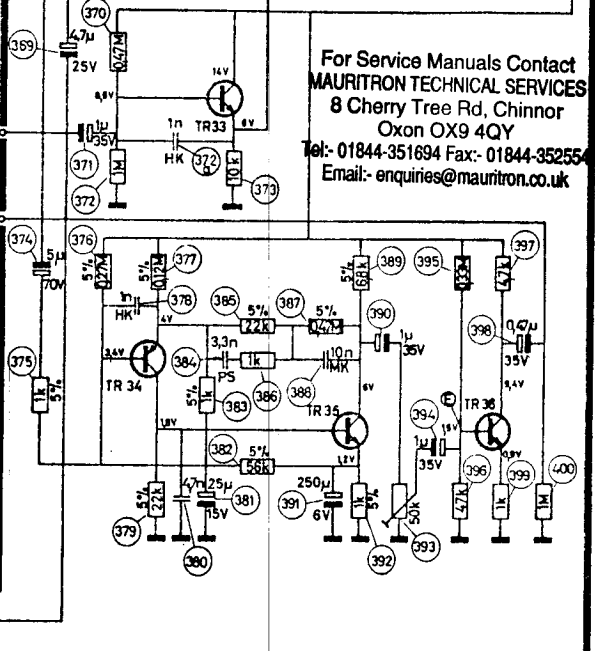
For Service Manuals Contact
MAURITRON TECHNICAL SERVICES
8 Cherry Tree Rd, Chinnor
Oxon OX9 4QY
Tel:- 01844-351694 Fax:- 01844-352554
Email:- enquiries@mauritron.co.uk

370
369
4,7µ
25V
0,47M
14V
8,8V
TR33
6V
1n
HK
372
1µ
35V
371
1M
372
10k
373
374
376
377
5µ
70V
5%
0,27M
5%
0,12M
1n
HK
378
4V
385
5%
22k
387
5%
0,47M
389
5%
68k
390
1µ
35V
395
33k
397
47k
398
0,47µ
35V
375
1k
5%
3,4V
TR 34
384
3,3n
PS
5%
1k
383
1k
386
10n
MK
388
TR 35
6V
394
E
15V
TR 36
9,4V
1,8V
382
5%
56k
1,2V
1µ
35V
0,9V
379
5%
22k
47n
25µ
15V
381
380
250µ
6V
391
1k
5%
392
50k
393
47k
396
1k
399
1M
400